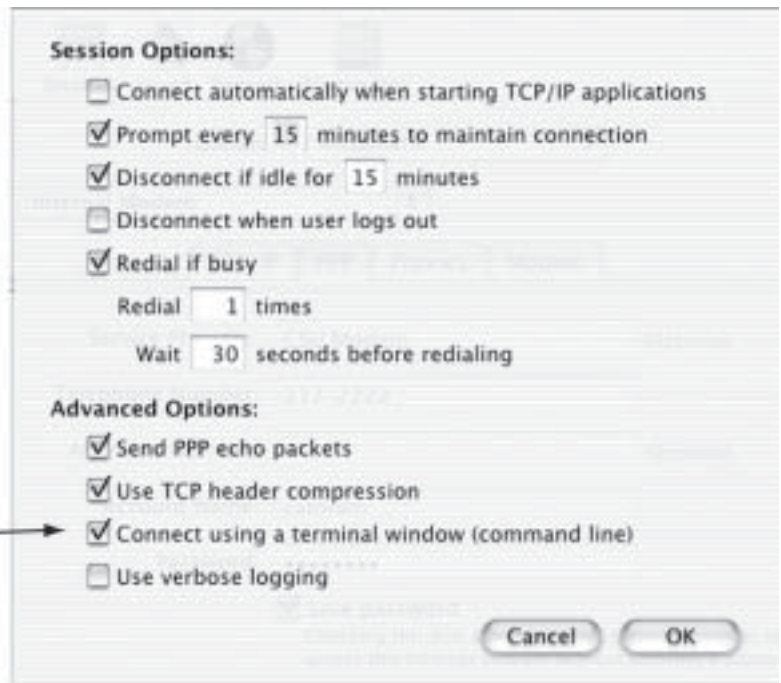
Session Options:

Connect automatically when starting TCP/IP applications

Prompt every 15 minutes to maintain connection

Disconnect if idle for 15 minutes

Disconnect when user logs out

Redial if busy

Redial 1 times

Wait 30 seconds before redialing

Advanced Options:

Send PPP echo packets

Use TCP header compression

Connect using a terminal window (command line)

Use verbose logging

Cancel

OK